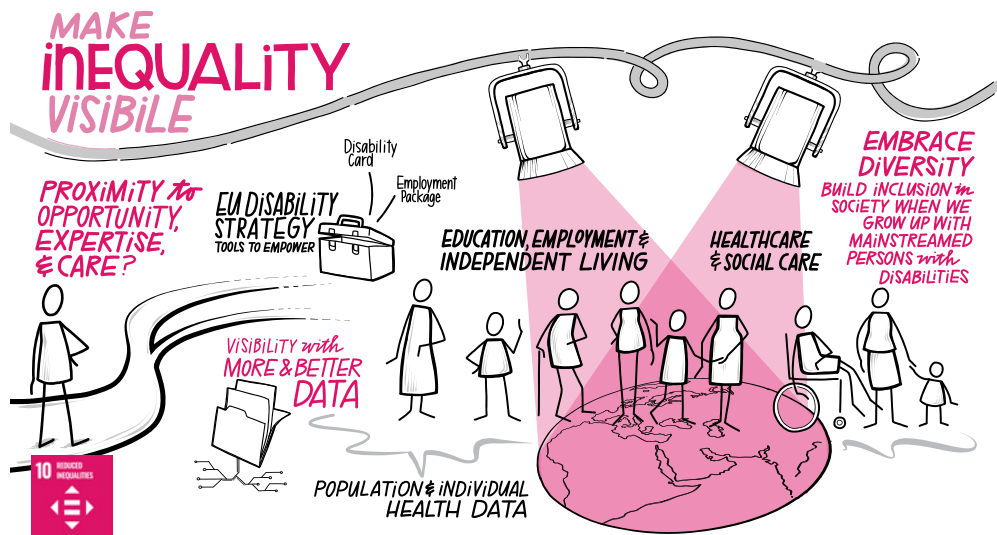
MAKE INEQUALITY VISIBILE

PROXIMITY to OPPORTUNITY, EXPERTISE, & CARE?

EU DISABILITY STRATEGY
TOOLS TO EMPOWER

Disability Card

Employment Package

EDUCATION, EMPLOYMENT & INDEPENDENT LIVING

HEALTHCARE & SOCIAL CARE

EMBRACE DIVERSITY
BUILD INCLUSION in SOCIETY WHEN WE GROW UP WITH MAINSTREAMED PERSONS with DISABILITIES

VISIBILITY with MORE & BETTER DATA

POPULATION & INDIVIDUAL HEALTH DATA

10 REDUCED INEQUALITIES